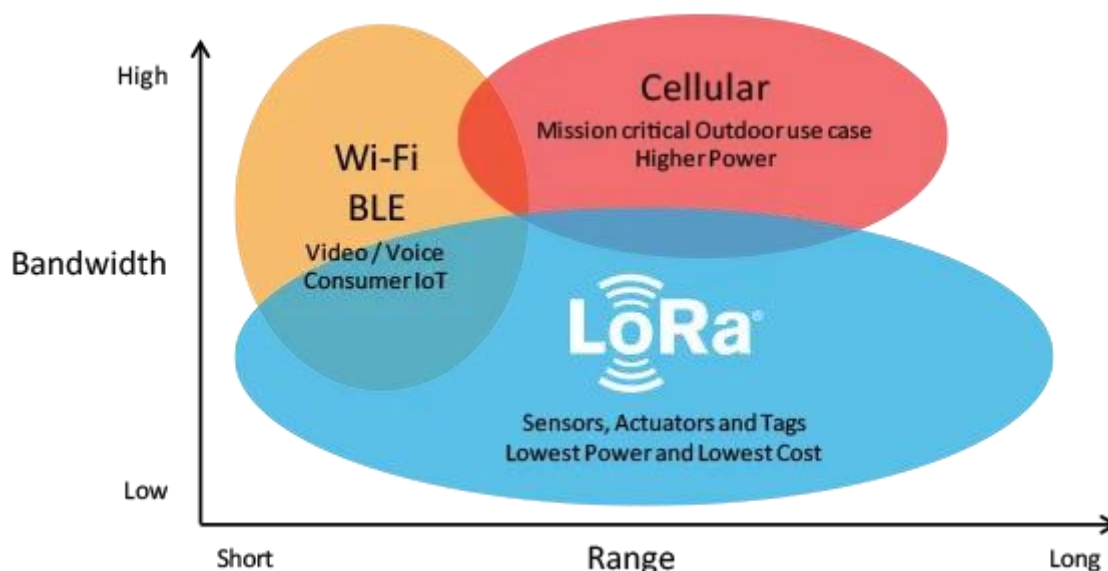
High

Bandwidth

Low

Wi-Fi
BLE
Video / Voice
Consumer IoT

Cellular
Mission critical Outdoor use case
Higher Power

LoRa®

Sensors, Actuators and Tags
Lowest Power and Lowest Cost

Short

Range

Long